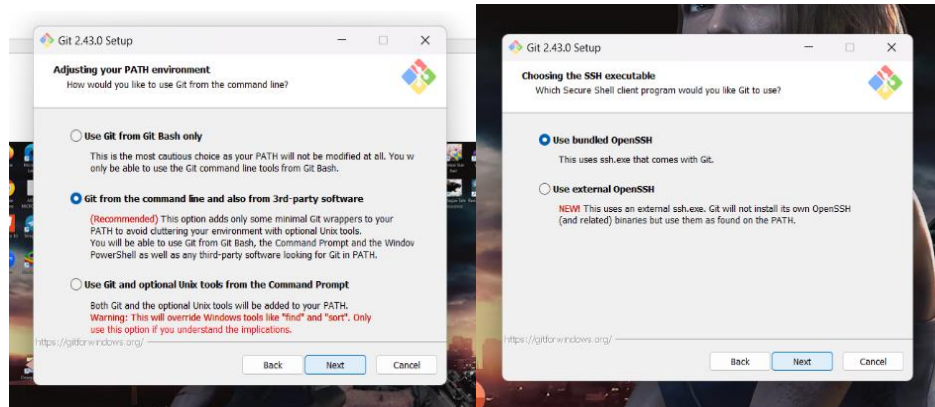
Git 2.43.0 Setup

Adjusting your PATH environment
How would you like to use Git from the command line?

Use Git from Git Bash only
This is the most cautious choice as your PATH will not be modified at all. You w only be able to use the Git command line tools from Git Bash.

Git from the command line and also from 3rd-party software
(Recommended) This option adds only some minimal Git wrappers to your PATH to avoid cluttering your environment with optional Unix tools. You will be able to use Git from Git Bash, the Command Prompt and the Window PowerShell as well as any third-party software looking for Git in PATH.

Use Git and optional Unix tools from the Command Prompt
Both Git and the optional Unix tools will be added to your PATH.
Warning: This will override Windows tools like "find" and "sort". Only use this option if you understand the implications.

https://gitforwindows.org/

Back Next Cancel

Git 2.43.0 Setup

Choosing the SSH executable
Which Secure Shell client program would you like Git to use?

Use bundled OpenSSH
This uses ssh.exe that comes with Git.

Use external OpenSSH
NEW! This uses an external ssh.exe. Git will not install its own OpenSSH (and related) binaries but use them as found on the PATH.

https://gitforwindows.org/

Back Next Cancel